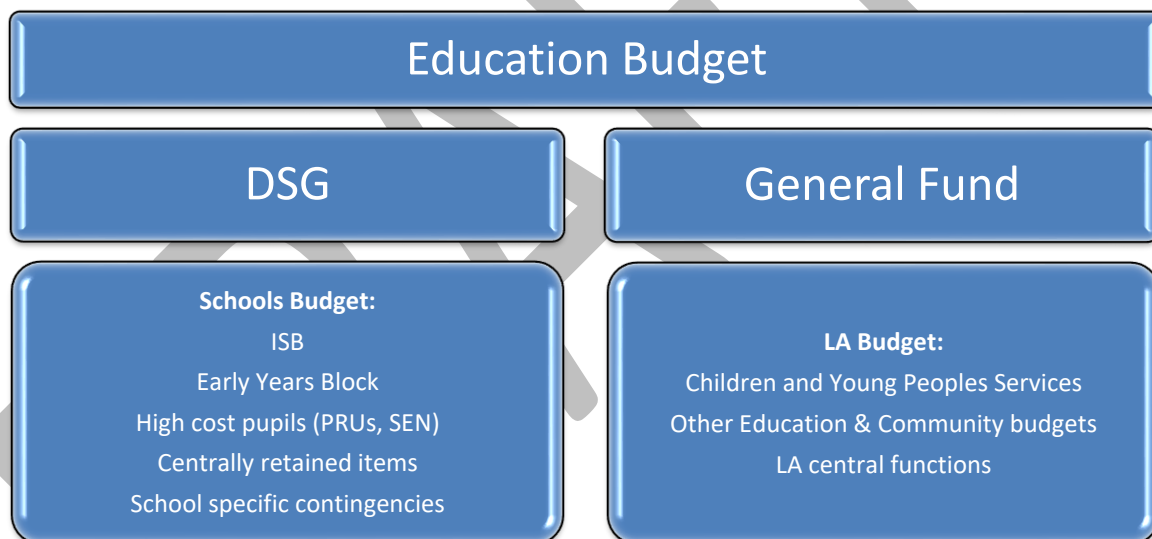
Education Budget

DSG

General Fund

**Schools Budget:**
ISB
Early Years Block
High cost pupils (PRUs, SEN)
Centrally retained items
School specific contingencies

**LA Budget:**
Children and Young Peoples Services
Other Education & Community budgets
LA central functions